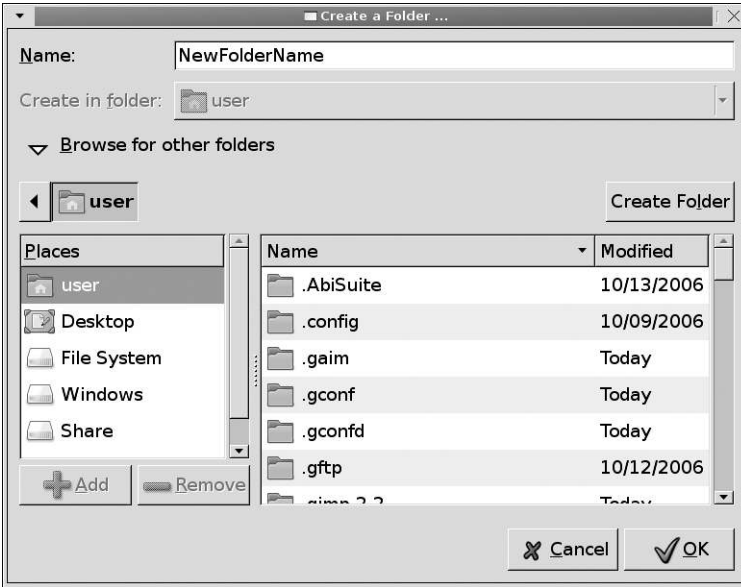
Create a Folder ...

Name: NewFolderName

Create in folder: user

Browse for other folders

user

Create Folder

| Places |
|---|
| user |
| Desktop |
| File System |
| Windows |
| Share |

Add Remove

| Name | Modified |
|---|---|
| .AbiSuite | 10/13/2006 |
| .config | 10/09/2006 |
| .gaim | Today |
| .gconf | Today |
| .gconfd | Today |
| .gftp | 10/12/2006 |
| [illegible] | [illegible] |

Cancel OK